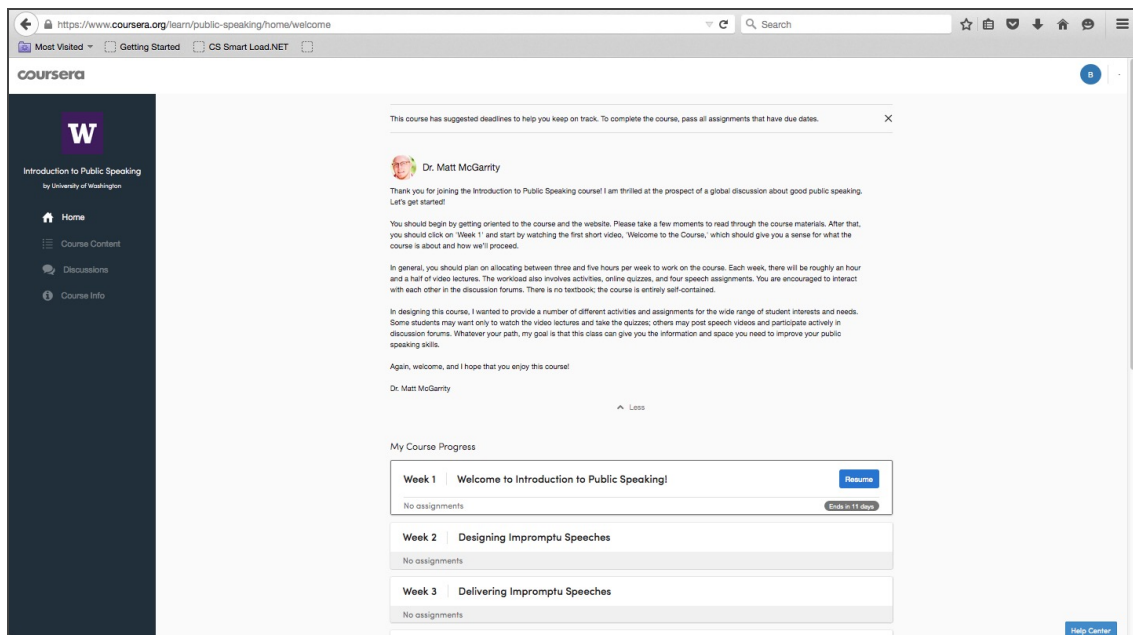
https://www.coursera.org/learn/public-speaking/home/welcome

Search

Most Visited
Getting Started
CS Smart Load.NET

coursera

B

W

Introduction to Public Speaking
by University of Washington

Home
Course Content
Discussions
Course Info

This course has suggested deadlines to help you keep on track. To complete the course, pass all assignments that have due dates.

Dr. Matt McGarrity

Thank you for joining the Introduction to Public Speaking course! I am thrilled at the prospect of a global discussion about good public speaking. Let's get started!

You should begin by getting oriented to the course and the website. Please take a few moments to read through the course materials. After that, you should click on 'Week 1' and start by watching the first short video, 'Welcome to the Course,' which should give you a sense for what the course is about and how we'll proceed.

In general, you should plan on allocating between three and five hours per week to work on the course. Each week, there will be roughly an hour and a half of video lectures. The workload also involves activities, online quizzes, and four speech assignments. You are encouraged to interact with each other in the discussion forums. There is no textbook; the course is entirely self-contained.

In designing this course, I wanted to provide a number of different activities and assignments for the wide range of student interests and needs. Some students may want only to watch the video lectures and take the quizzes; others may post speech videos and participate actively in discussion forums. Whatever your path, my goal is that this class can give you the information and space you need to improve your public speaking skills.

Again, welcome, and I hope that you enjoy this course!

Dr. Matt McGarrity

Less

My Course Progress

Week 1 Welcome to Introduction to Public Speaking!
Resume
No assignments
Ends in 11 days

Week 2 Designing Impromptu Speeches
No assignments

Week 3 Delivering Impromptu Speeches
No assignments

Help Center